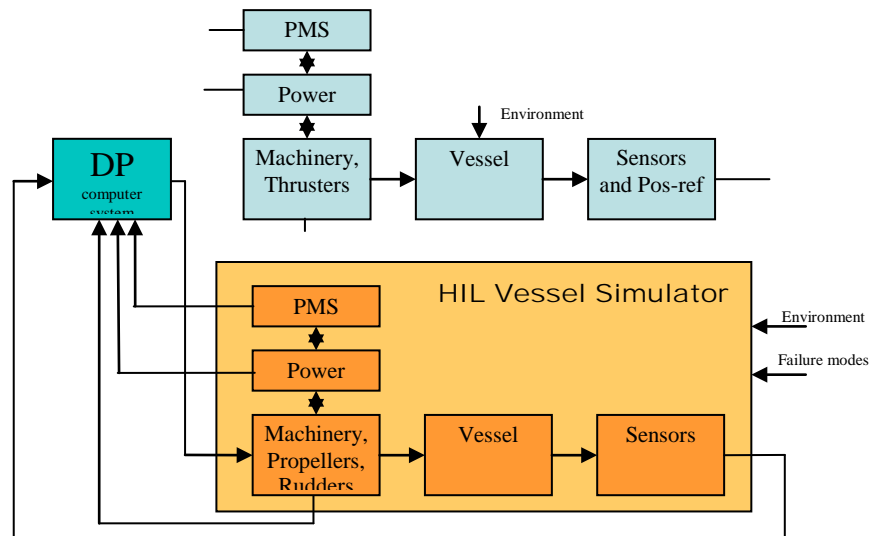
PMS

Power

Environment

DP
computer system

Machinery, Thrusters

Vessel

Sensors and Pos-ref

HIL Vessel Simulator

Environment

Failure modes

PMS

Power

Machinery, Propellers, Rudders

Vessel

Sensors